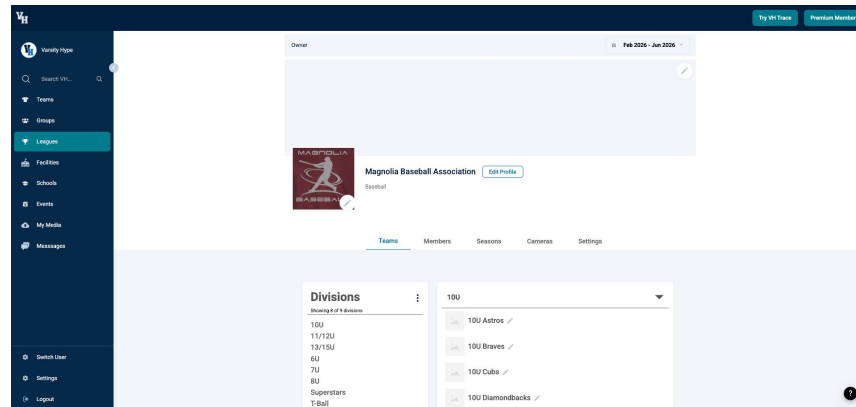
VH

Try VH Trace
Premium Member

Varsity Hype

Search VH...

Teams
Groups
Leagues
Facilities
Schools
Events
My Media
Messsages

Switch User
Settings
Logout

Owner

Feb 2026 - Jun 2026

MAGNOLIA
BASEBALL

Magnolia Baseball Association
Edit Profile
Baseball

Teams
Members
Seasons
Cameras
Settings

Divisions
Showing 8 of 9 divisions
10U
11/12U
13/15U
6U
7U
8U
Superstars
T-Ball

10U

10U Astros
10U Braves
10U Cubs
10U Diamondbacks

?